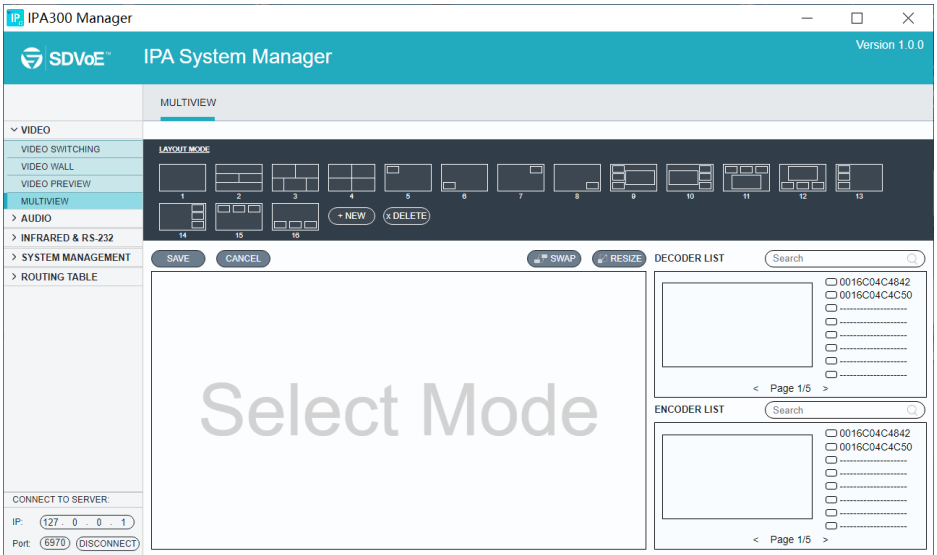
IPA300 Manager

SDVoE™ IPA System Manager

Version 1.0.0

MULTIVIEW

VIDEO
VIDEO SWITCHING
VIDEO WALL
VIDEO PREVIEW
MULTIVIEW
AUDIO
INFRARED & RS-232
SYSTEM MANAGEMENT
ROUTING TABLE

LAYOUT MODE

1 2 3 4 5 6 7 8 9 10 11 12 13 14 15 16

+ NEW
x DELETE

SAVE
CANCEL
SWAP
RESIZE

Select Mode

DECODER LIST
Search
0016C04C4842
0016C04C4C50
--------------------
--------------------
--------------------
--------------------
--------------------
--------------------
< Page 1/5 >

ENCODER LIST
Search
0016C04C4842
0016C04C4C50
--------------------
--------------------
--------------------
--------------------
--------------------
--------------------
< Page 1/5 >

CONNECT TO SERVER:
IP: 127 . 0 . 0 . 1
Port: 6970 DISCONNECT